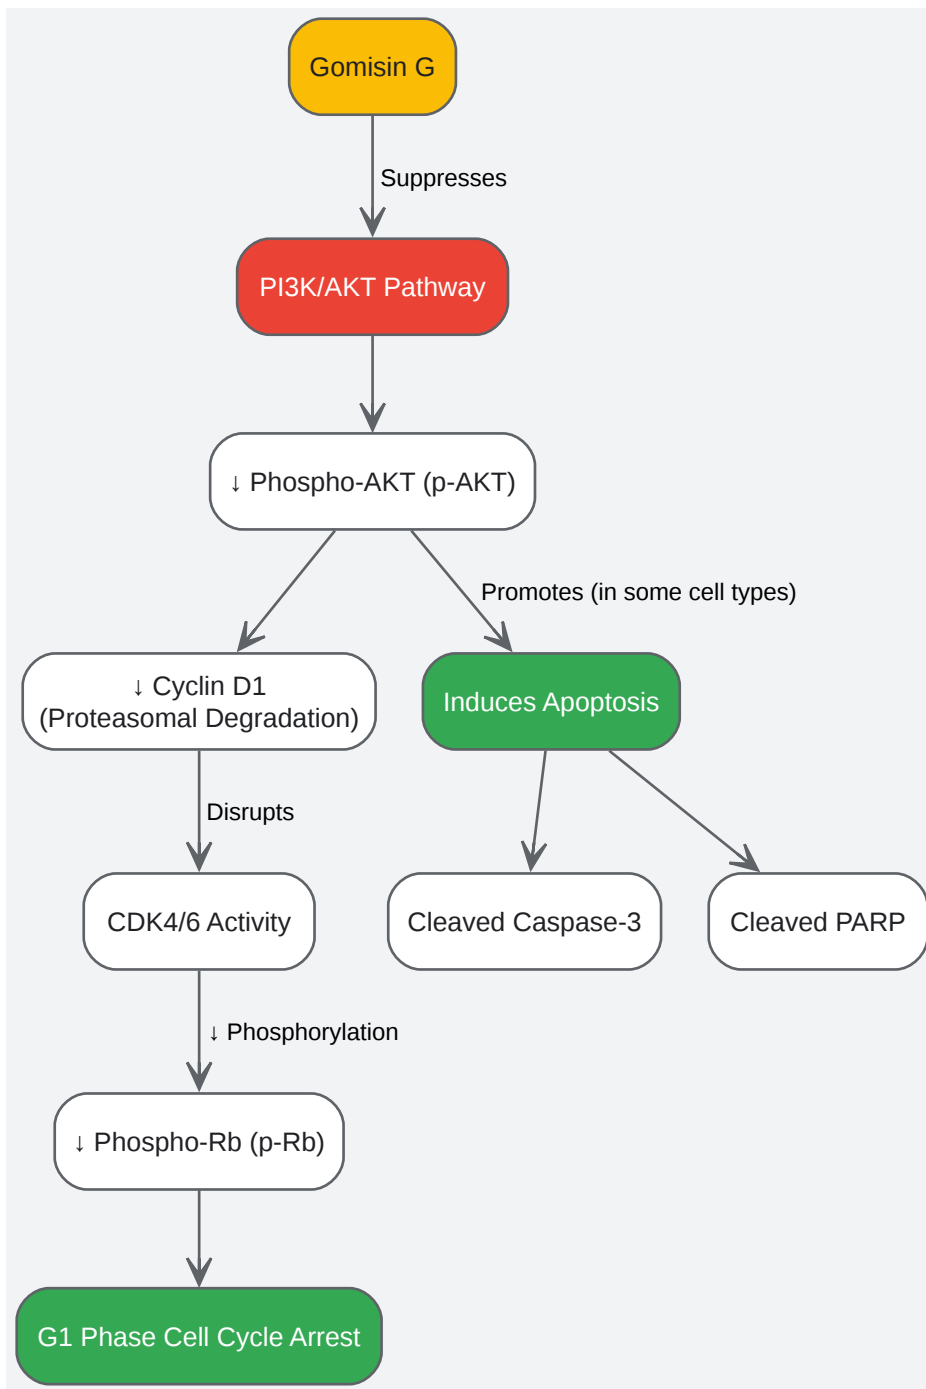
Gomisin G

Suppresses

PI3K/AKT Pathway

↓ Phospho-AKT (p-AKT)

Promotes (in some cell types)

↓ Cyclin D1 (Proteasomal Degradation)

Induces Apoptosis

Disrupts

CDK4/6 Activity

Cleaved Caspase-3

Cleaved PARP

↓ Phosphorylation

↓ Phospho-Rb (p-Rb)

G1 Phase Cell Cycle Arrest